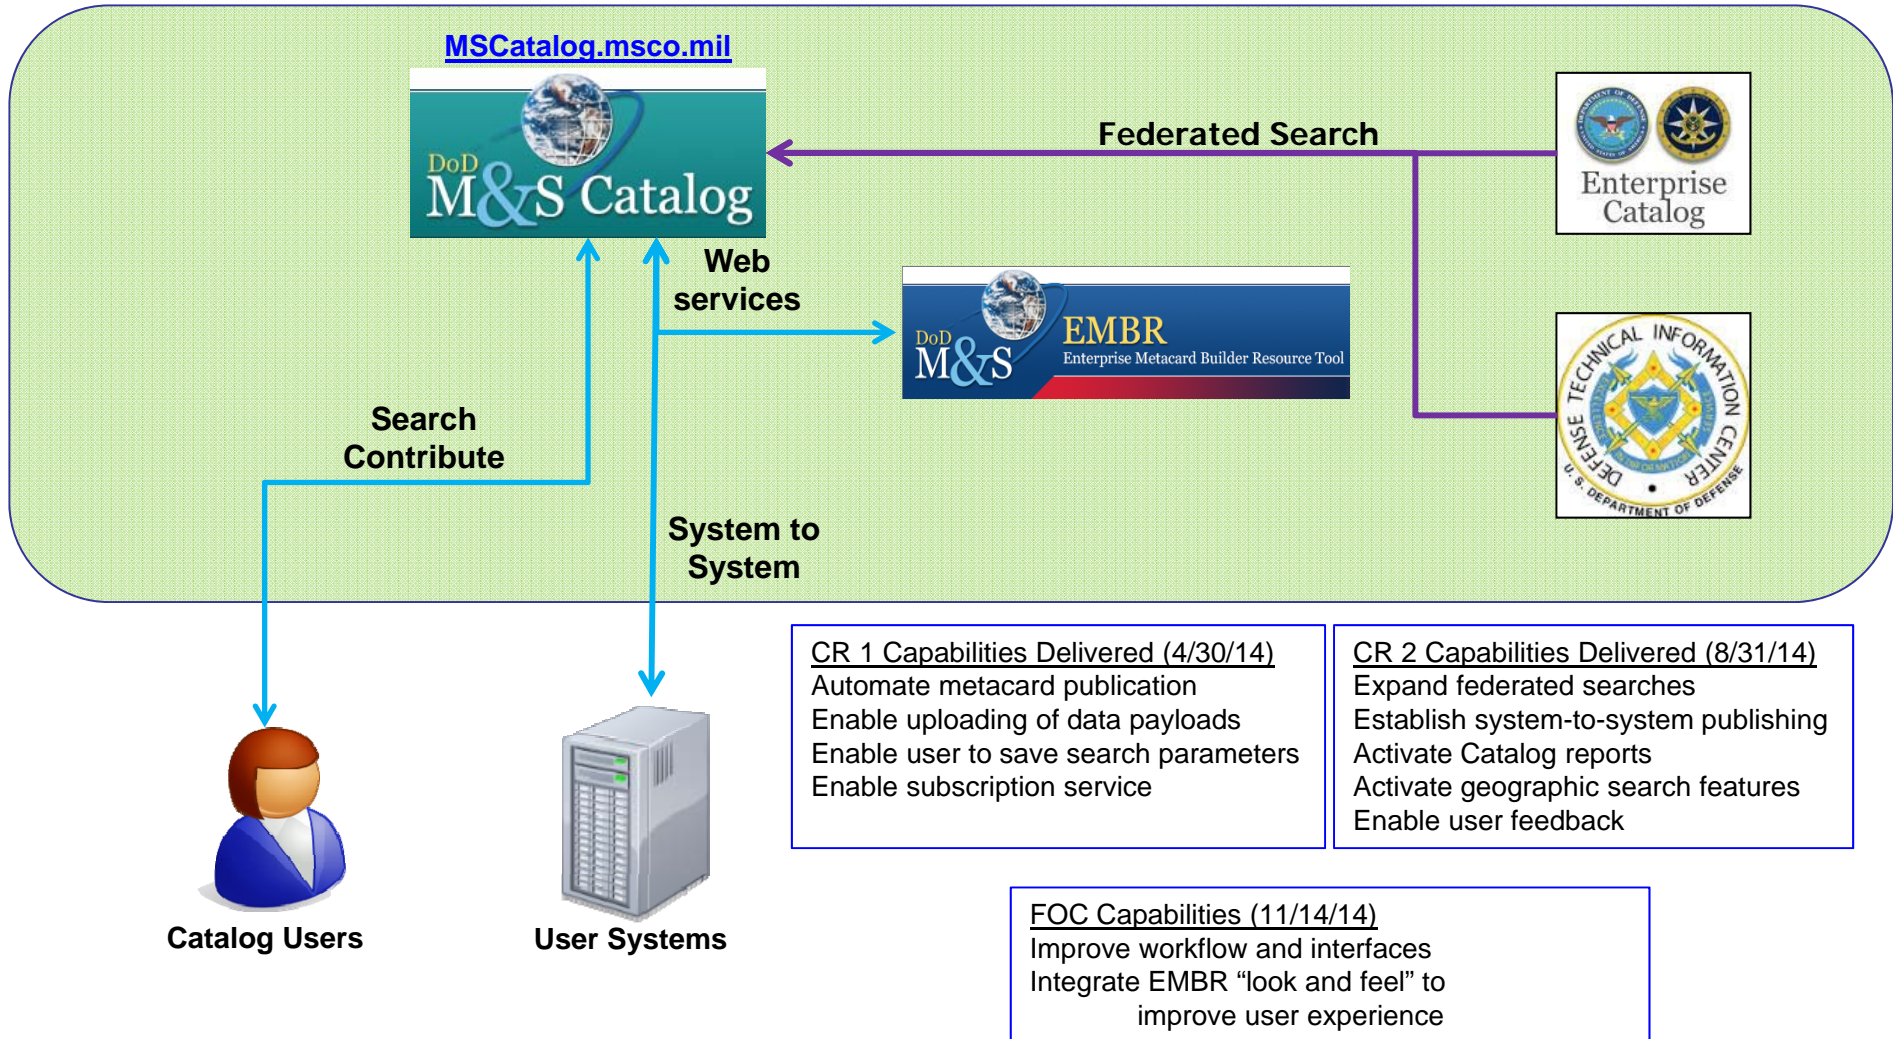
MSCatalog.msco.mil

DoD M&S Catalog

Federated Search

Enterprise Catalog

Web services

DoD M&S EMBR Enterprise Metacard Builder Resource Tool

DEFENSE TECHNICAL INFORMATION CENTER U.S. DEPARTMENT OF DEFENSE

Search Contribute

System to System

Catalog Users

User Systems

CR 1 Capabilities Delivered (4/30/14)
Automate metacard publication
Enable uploading of data payloads
Enable user to save search parameters
Enable subscription service

CR 2 Capabilities Delivered (8/31/14)
Expand federated searches
Establish system-to-system publishing
Activate Catalog reports
Activate geographic search features
Enable user feedback

FOC Capabilities (11/14/14)
Improve workflow and interfaces
Integrate EMBR “look and feel” to improve user experience